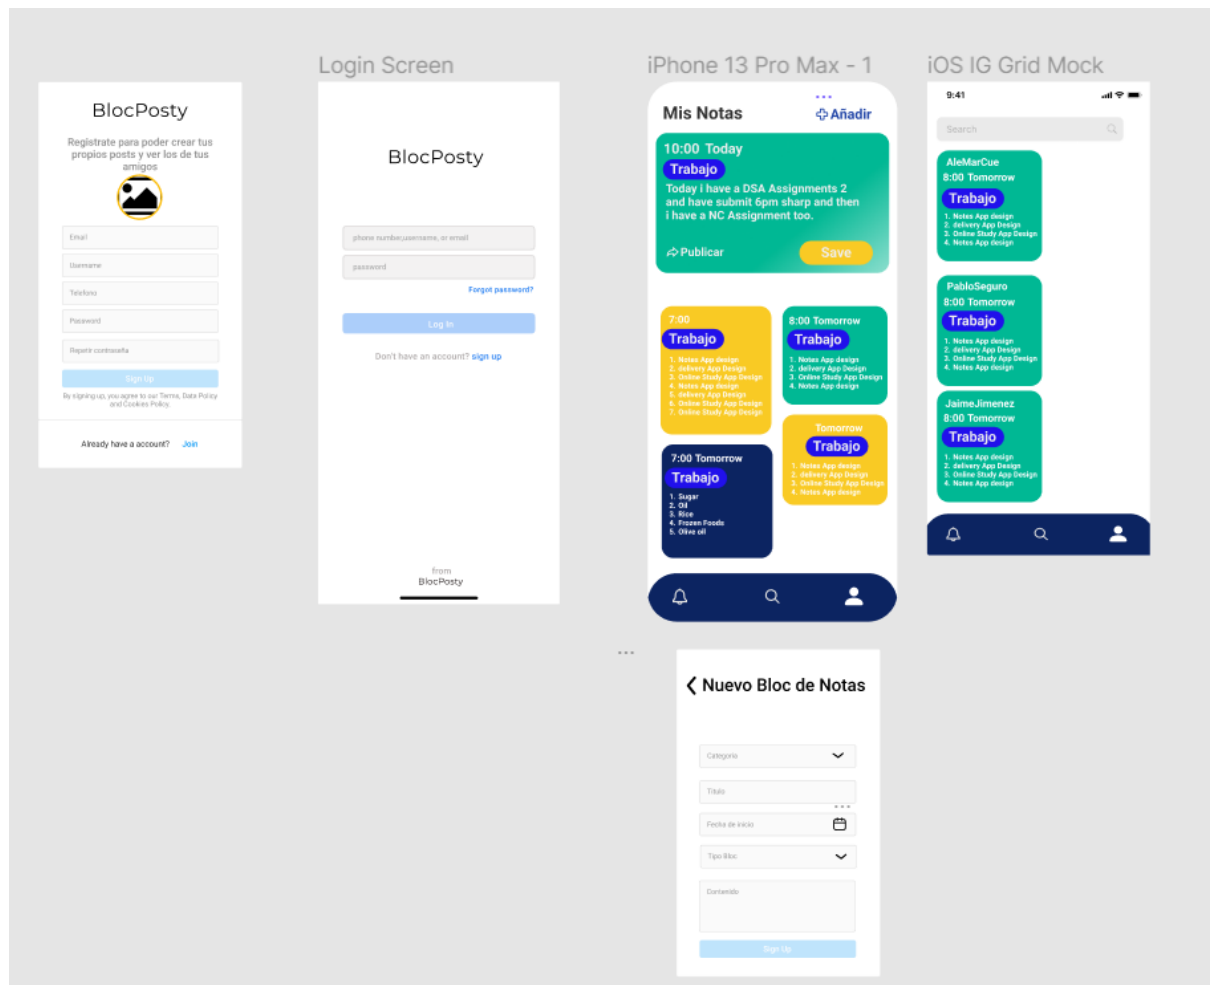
BlocPosty

Registrate para poder crear tus propios posts y ver los de tus amigos

Email

Username

Telefono

Password

Repetir contraseña

Sign Up

By signing up, you agree to our Terms, Data Policy and Cookies Policy.

Already have a account? Join

Login Screen

BlocPosty

phone number,username, or email

password

Forgot password?

Log in

Don't have an account? sign up

from
BlocPosty

iPhone 13 Pro Max - 1

Mis Notas

Añadir

10:00 Today

Trabajo

Today i have a DSA Assignments 2 and have submit 6pm sharp and then i have a NC Assignment too.

Publicar

Save

7:00

Trabajo

1. Notas App design
2. delivery App Design
3. Online Study App Design
4. Notas App design
5. delivery App Design
6. Online Study App Design
7. Online Study App Design

8:00 Tomorrow

Trabajo

1. Notas App design
2. delivery App Design
3. Online Study App Design
4. Notas App design

7:00 Tomorrow

Trabajo

1. Sugar
2. Oil
3. Rice
4. Frozen Foods
5. Olive oil

Tomorrow

Trabajo

1. Notas App design
2. delivery App Design
3. Online Study App Design
4. Notas App design

iOS IG Grid Mock

9:41

Search

AleMarCue

8:00 Tomorrow

Trabajo

1. Notas App design
2. delivery App Design
3. Online Study App Design
4. Notas App design

PabloSeguro

8:00 Tomorrow

Trabajo

1. Notas App design
2. delivery App Design
3. Online Study App Design
4. Notas App design

JaimeJimenez

8:00 Tomorrow

Trabajo

1. Notas App design
2. delivery App Design
3. Online Study App Design
4. Notas App design

Nuevo Bloc de Notas

Categoria

Titulo

Fecha de inicio

Tipo Bloc

Contenido

Sign Up